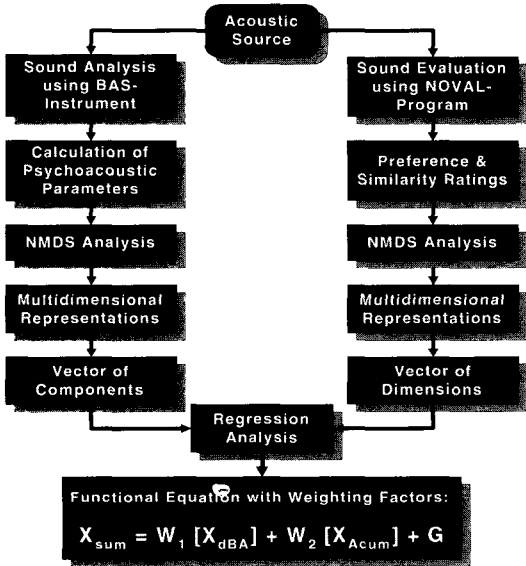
Acoustic Source

Sound Analysis using BAS-Instrument

Calculation of Psychoacoustic Parameters

NMDS Analysis

Multidimensional Representations

Vector of Components

Sound Evaluation using NOVAL-Program

Preference & Similarity Ratings

NMDS Analysis

Multidimensional Representations

Vector of Dimensions

Regression Analysis

Functional Equation with Weighting Factors:

$X_{sum} = W_1 [X_{dBA}] + W_2 [X_{Acum}] + G$